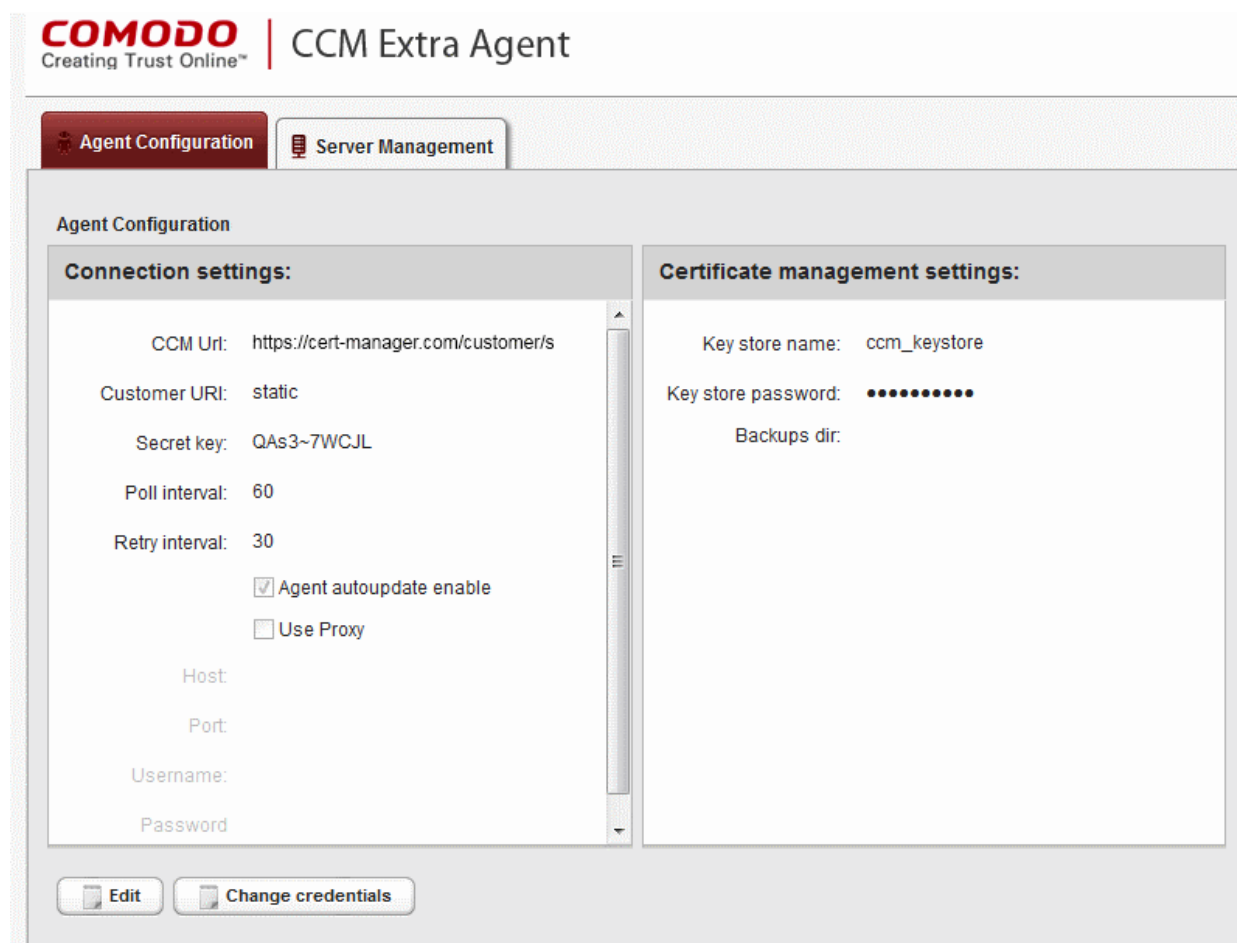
COMODO
Creating Trust Online™

CCM Extra Agent

Agent Configuration

Server Management

Agent Configuration

Connection settings:

CCM Url: https://cert-manager.com/customer/s

Customer URI: static

Secret key: QAs3~7WCJL

Poll interval: 60

Retry interval: 30

Agent autoupdate enable

Use Proxy

Host:

Port:

Username:

Password

Certificate management settings:

Key store name: ccm_keystore

Key store password: ••••••••••

Backups dir:

Edit

Change credentials